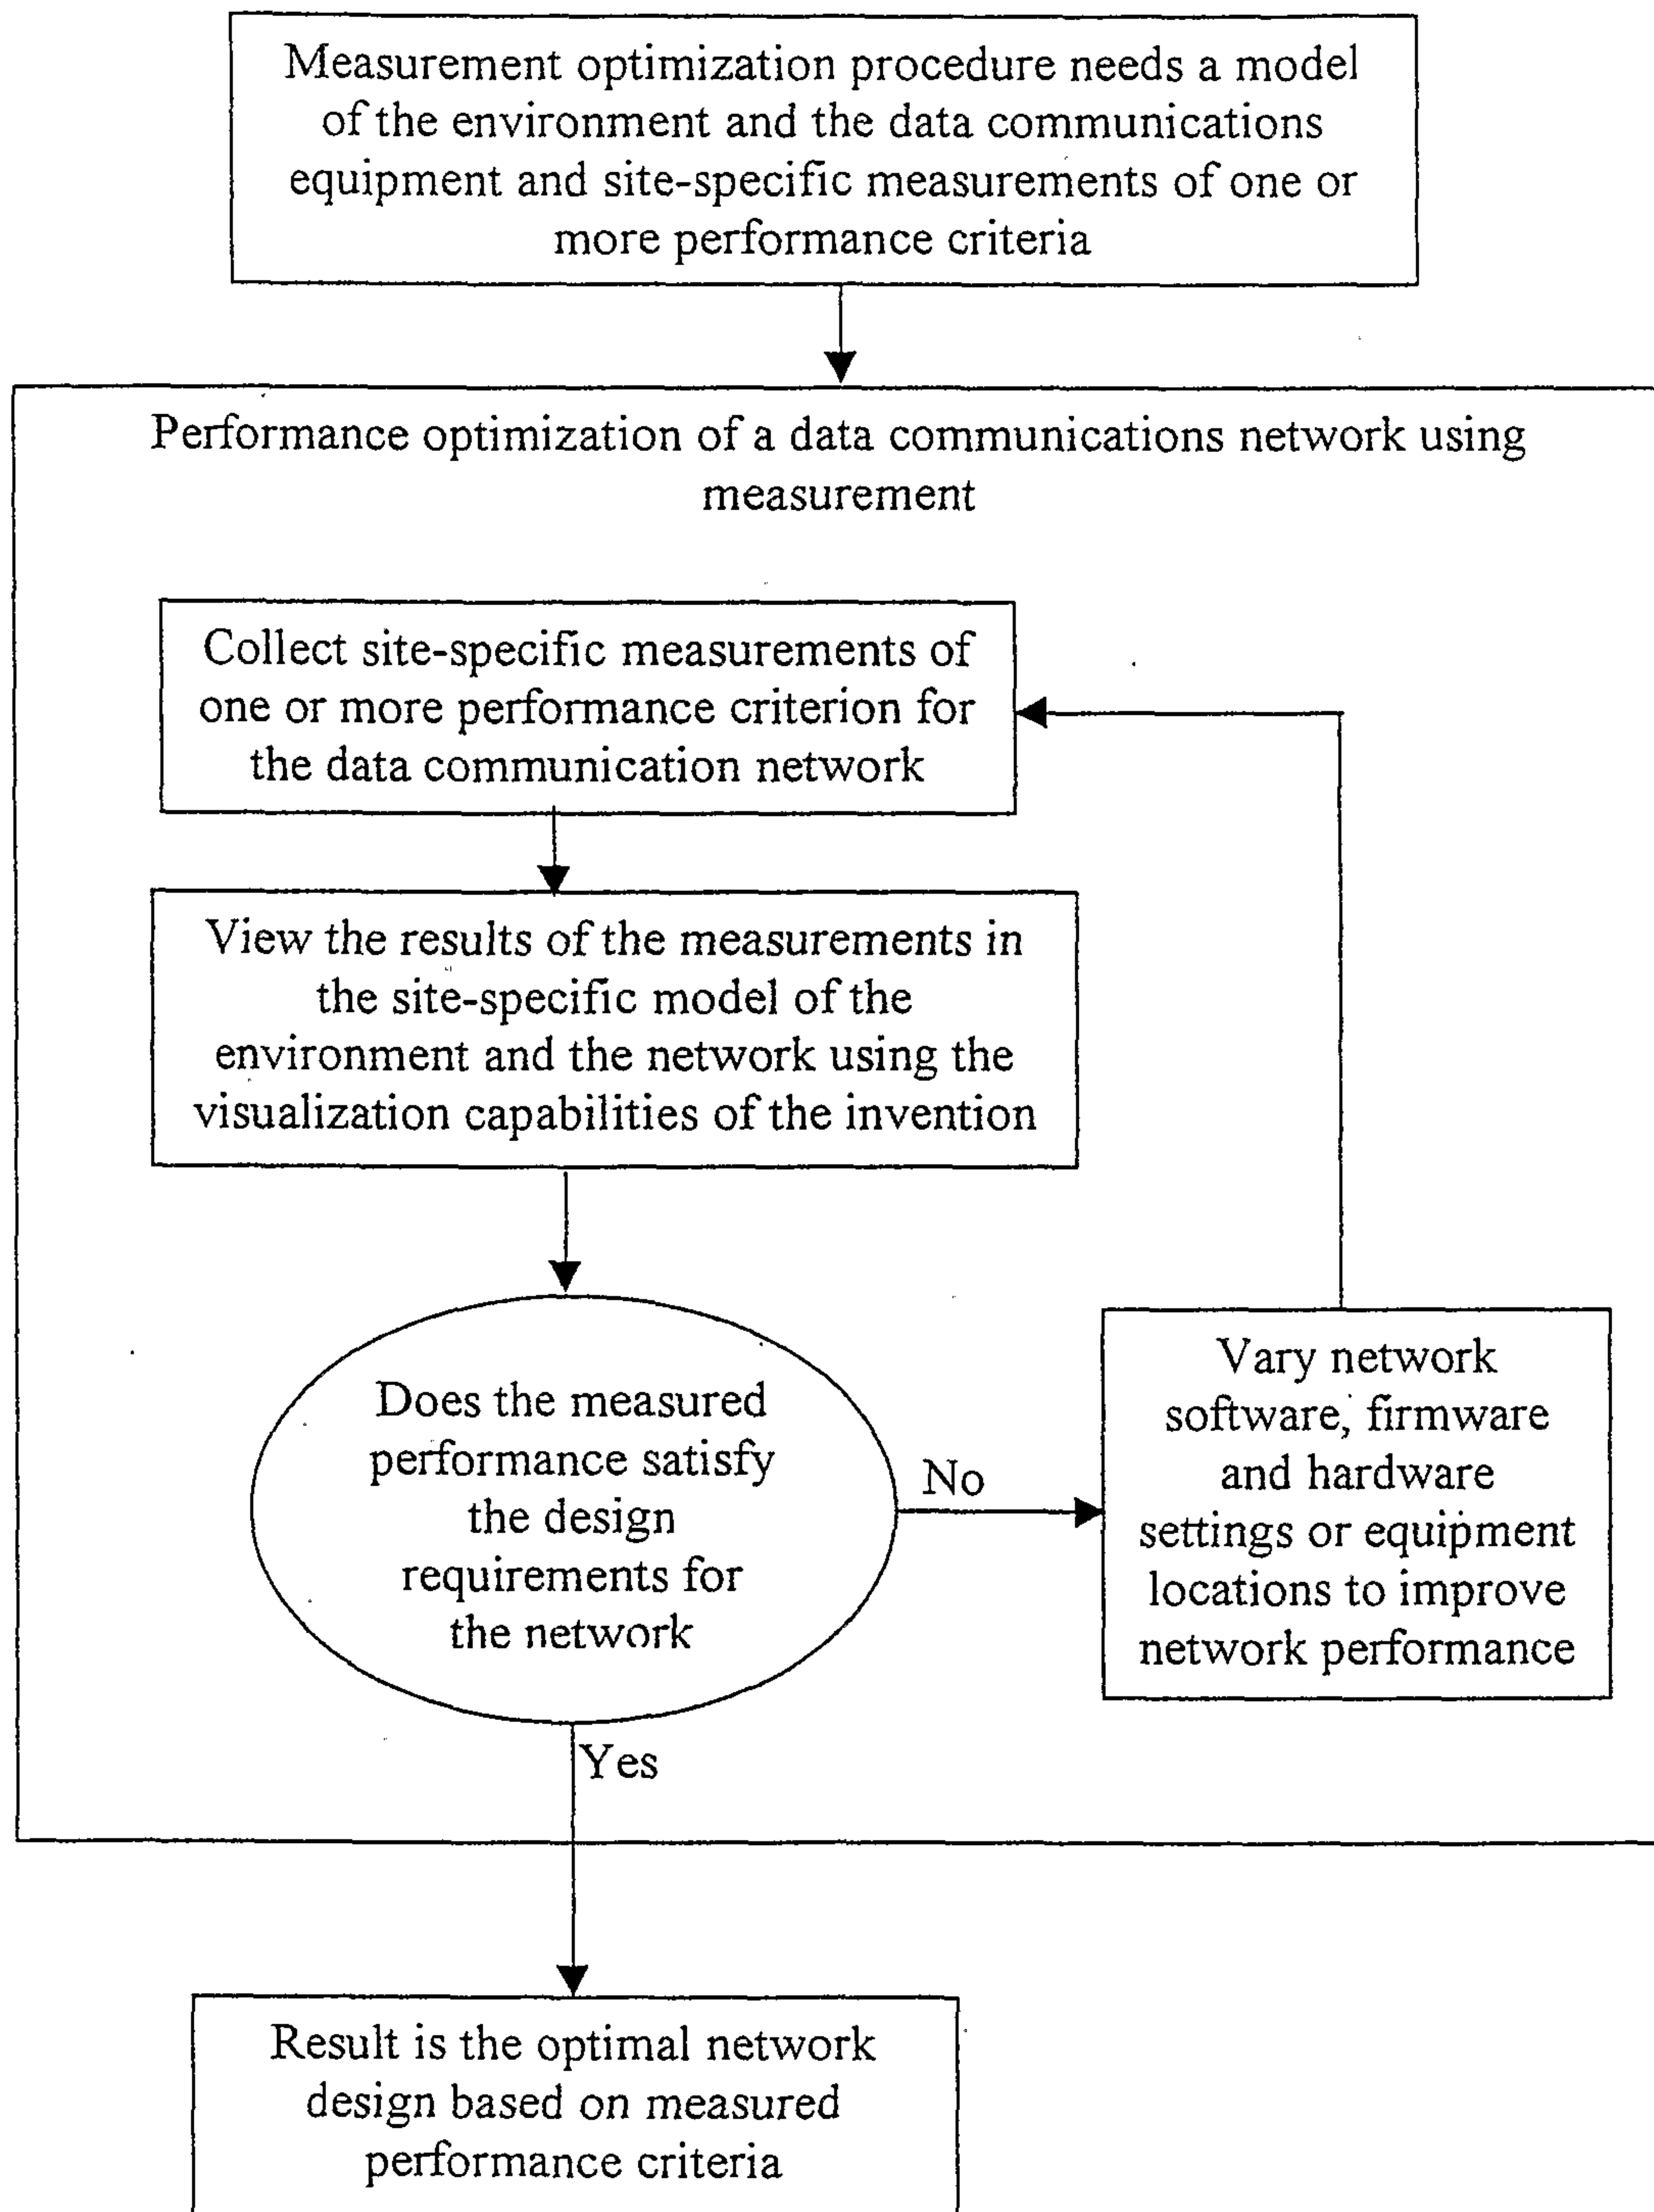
Measurement optimization procedure needs a model of the environment and the data communications equipment and site-specific measurements of one or more performance criteria

Performance optimization of a data communications network using measurement

Collect site-specific measurements of one or more performance criterion for the data communication network

View the results of the measurements in the site-specific model of the environment and the network using the visualization capabilities of the invention

Does the measured performance satisfy the design requirements for the network

No

Vary network software, firmware and hardware settings or equipment locations to improve network performance

Yes

Result is the optimal network design based on measured performance criteria